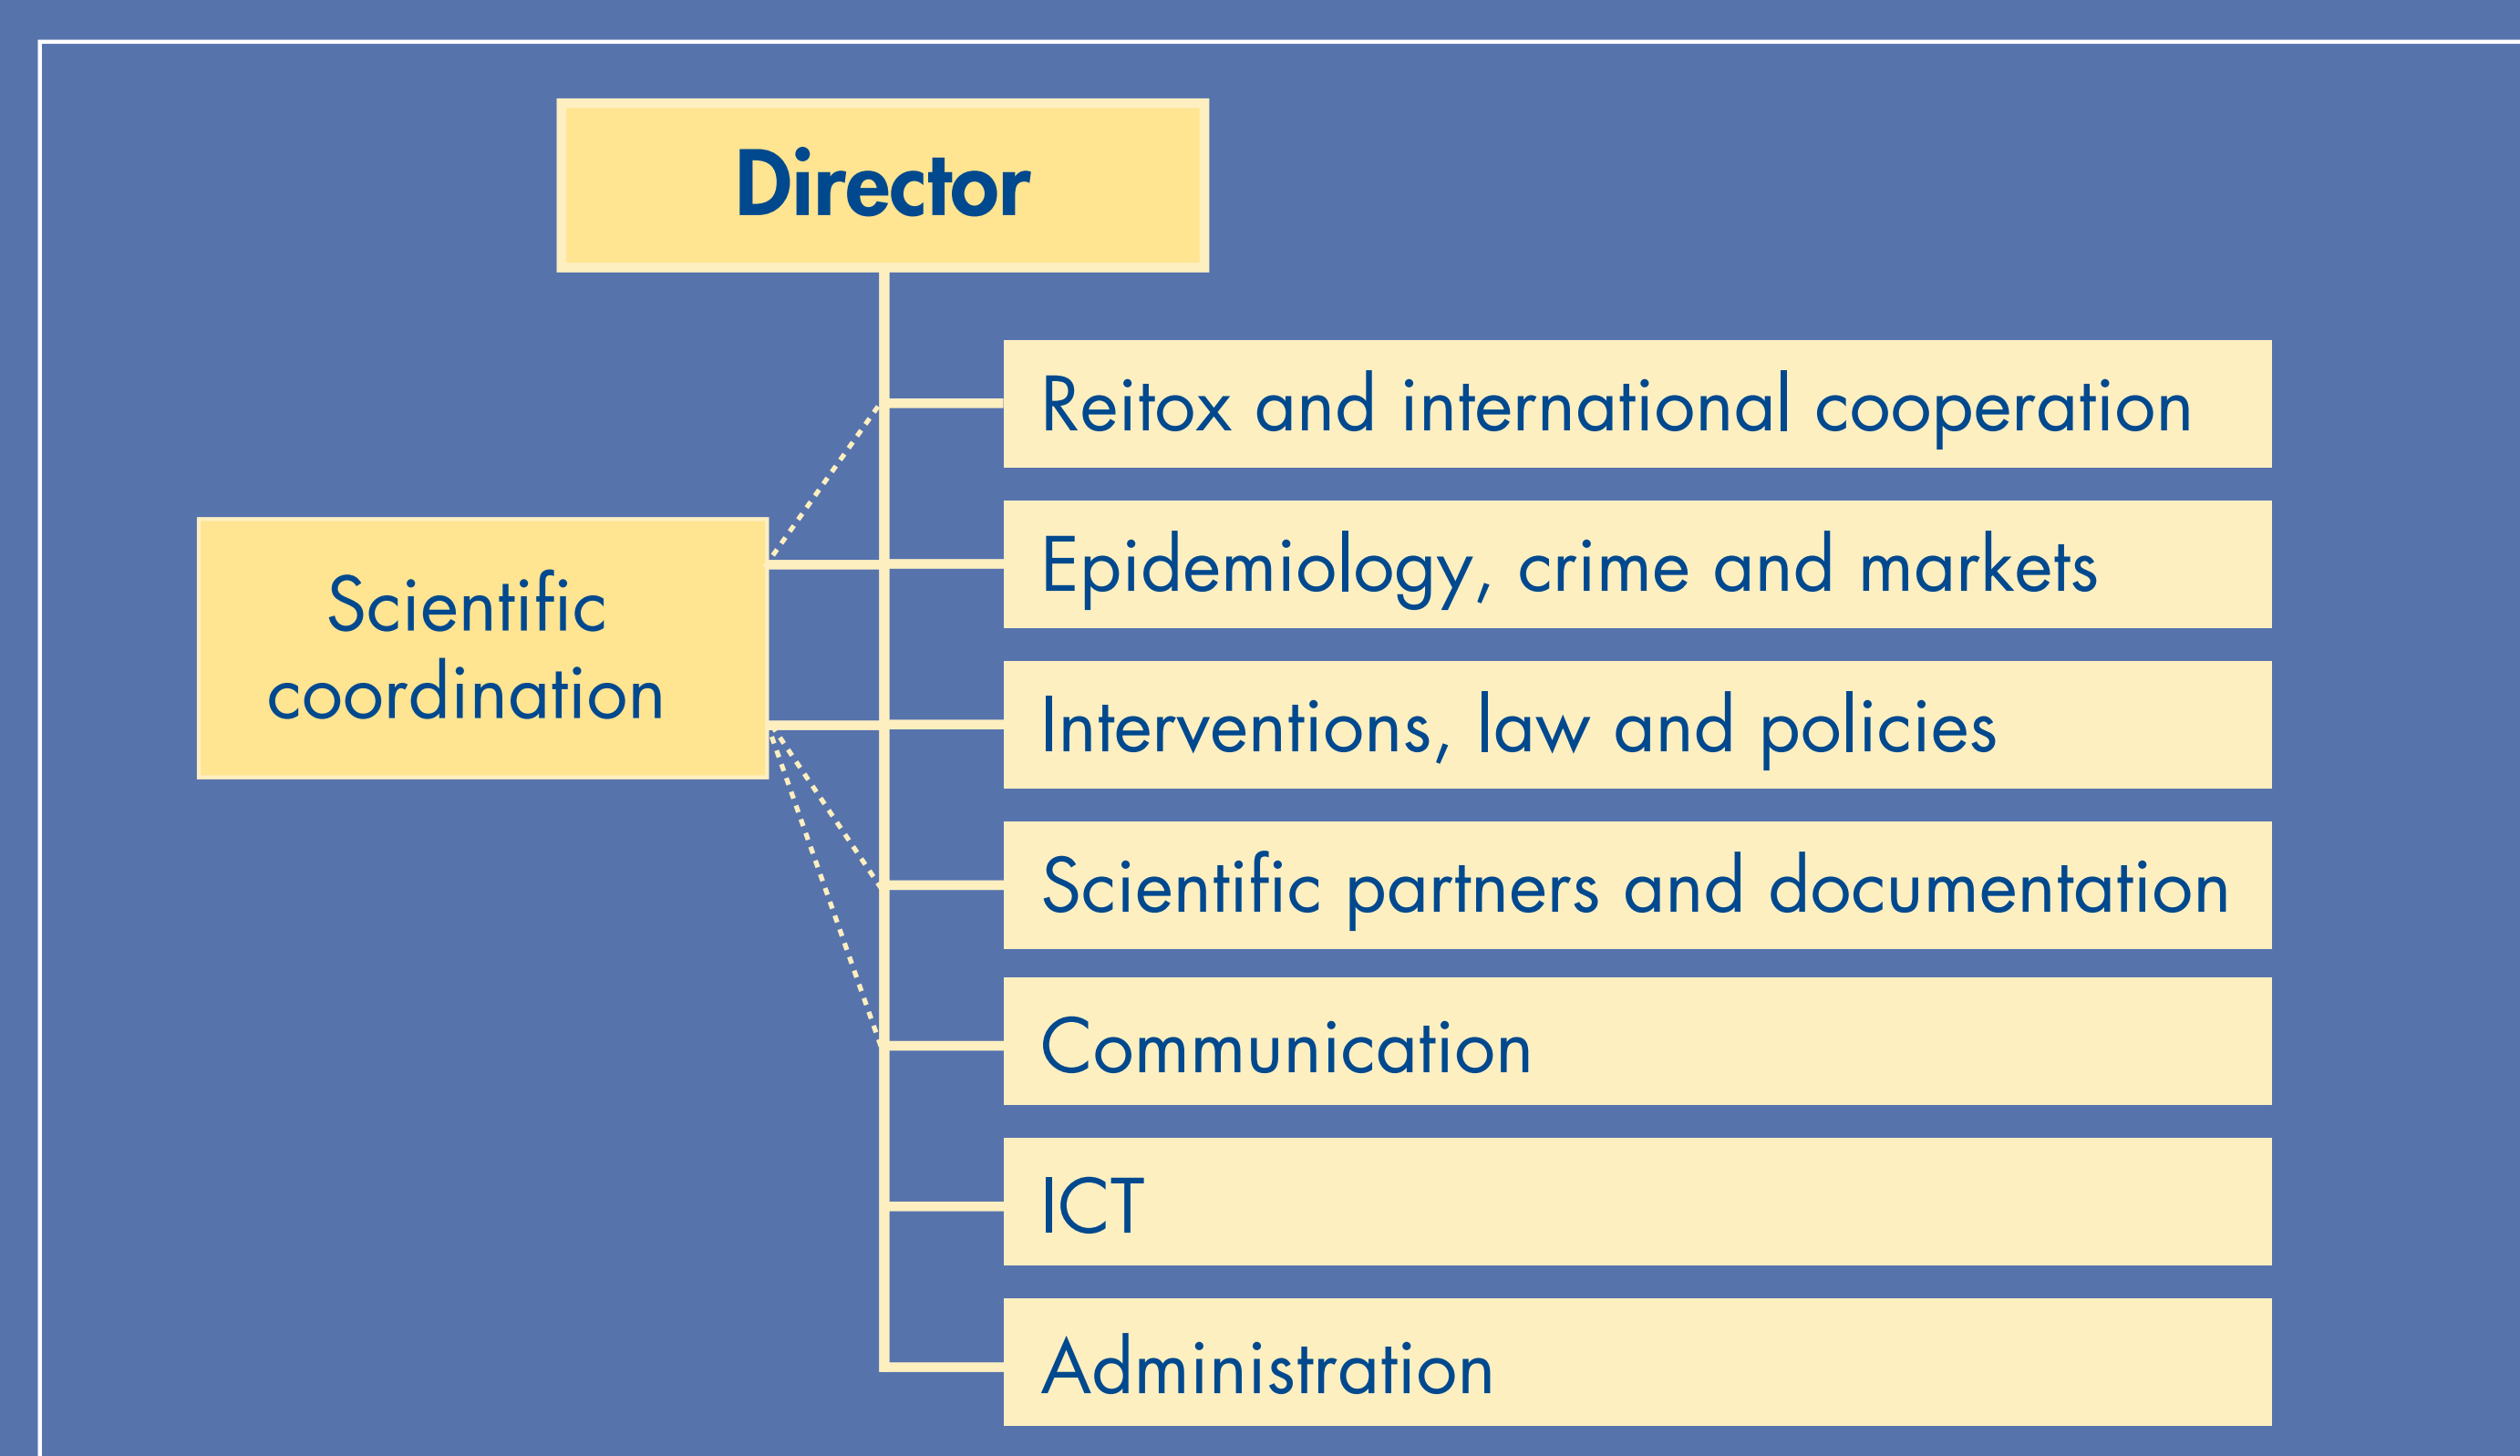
Director

Scientific coordination

Reitox and international cooperation

Epidemiology, crime and markets

Interventions, law and policies

Scientific partners and documentation

Communication

ICT

Administration